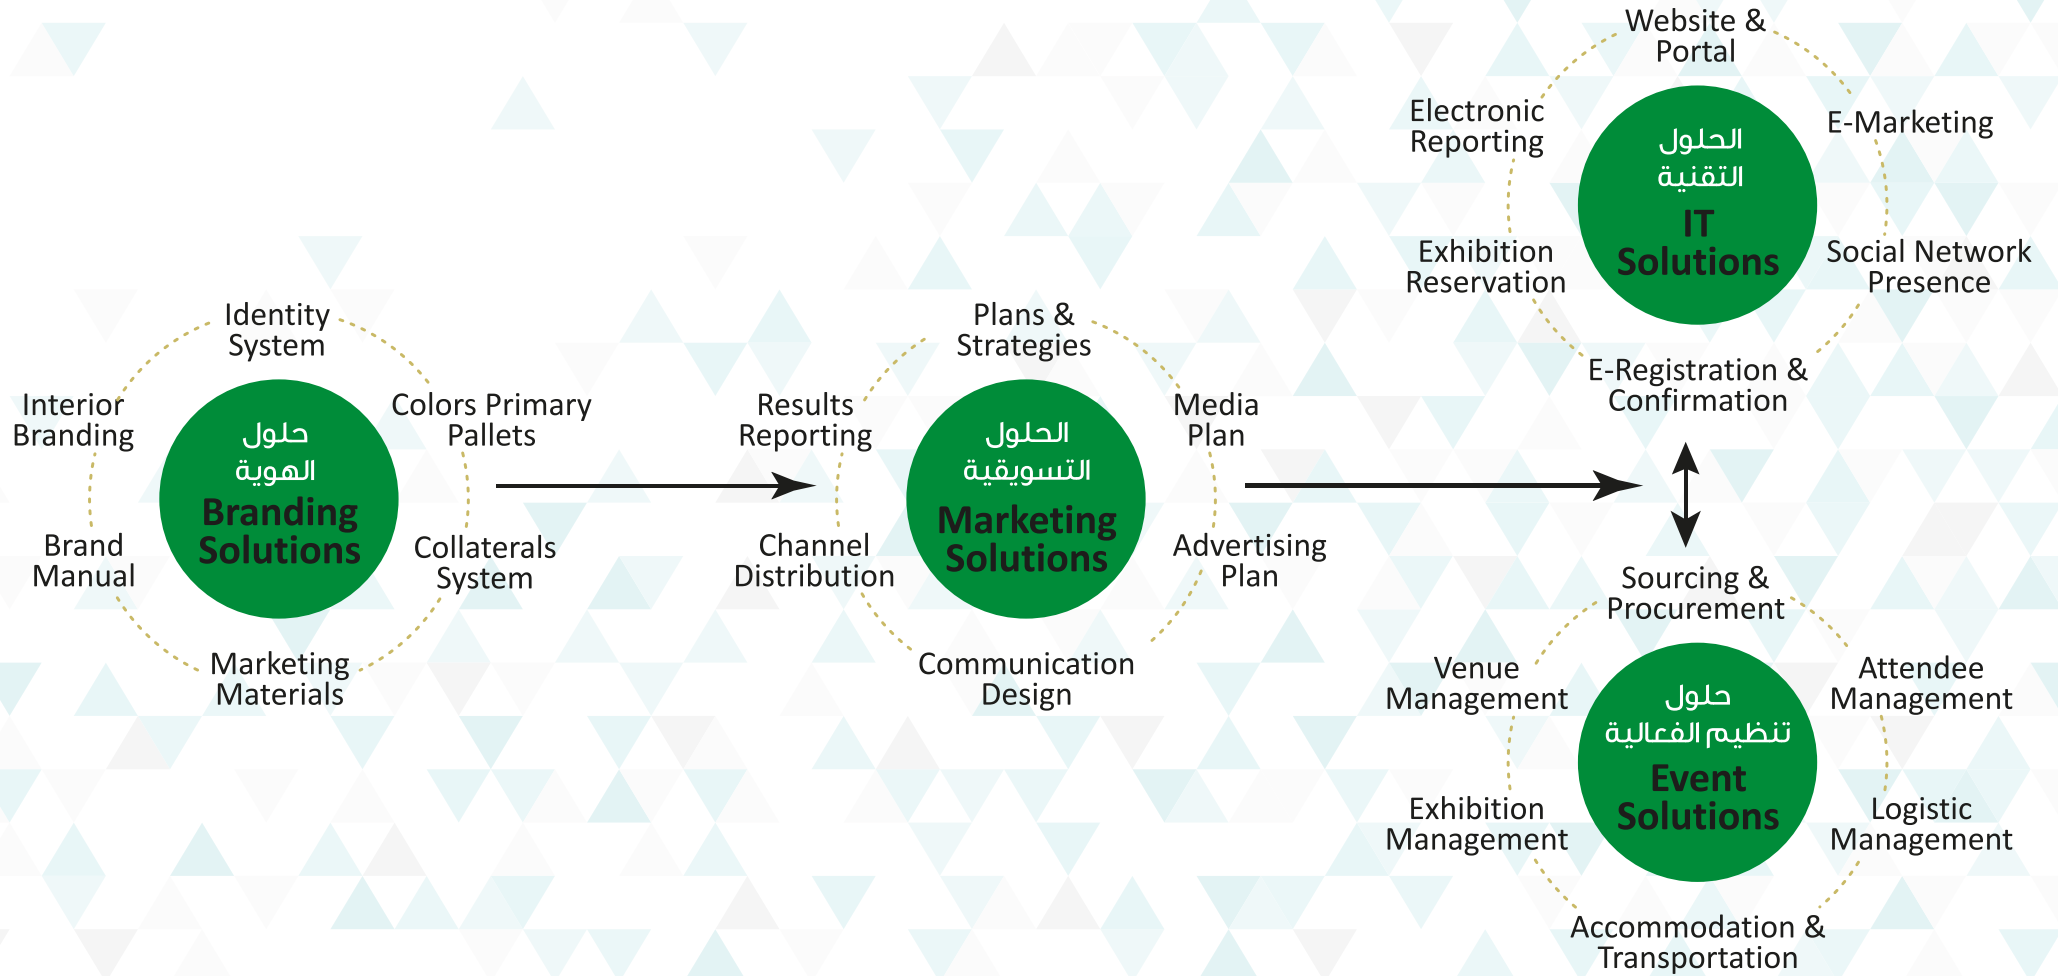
Identity System

Interior Branding

Colors Primary Pallets

حلول الهوية
Branding Solutions

Brand Manual

Collaterals System

Marketing Materials

Plans & Strategies

Results Reporting

Media Plan

الحلول التسويقية
Marketing Solutions

Channel Distribution

Advertising Plan

Communication Design

Website & Portal

Electronic Reporting

E-Marketing

الحلول التقنية
IT Solutions

Exhibition Reservation

Social Network Presence

E-Registration & Confirmation

Sourcing & Procurement

Venue Management

Attendee Management

حلول تنظيم الفعالية
Event Solutions

Exhibition Management

Logistic Management

Accommodation & Transportation